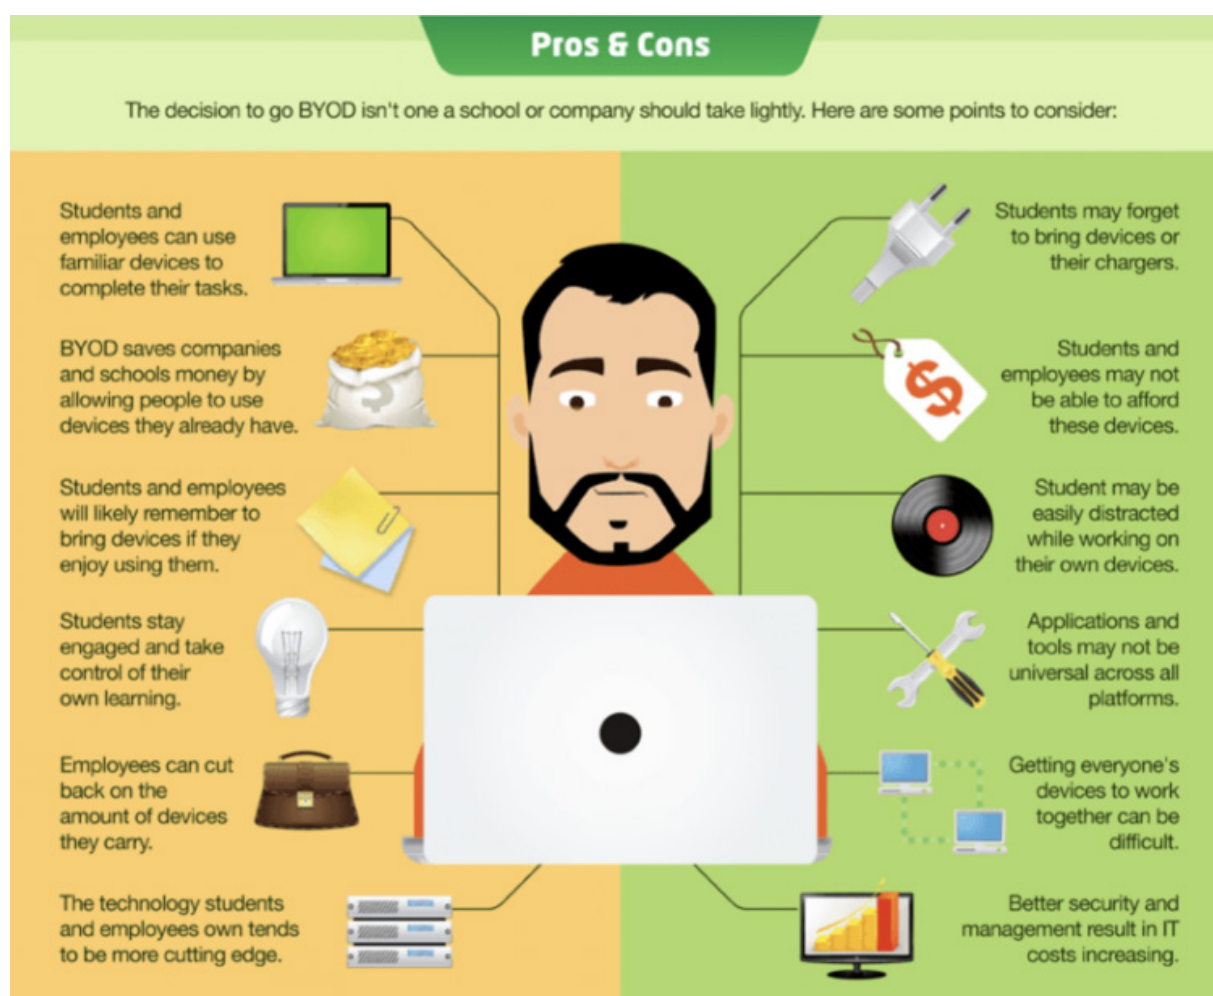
Pros & Cons

The decision to go BYOD isn't one a school or company should take lightly. Here are some points to consider:

Students and employees can use familiar devices to complete their tasks.

BYOD saves companies and schools money by allowing people to use devices they already have.

Students and employees will likely remember to bring devices if they enjoy using them.

Students stay engaged and take control of their own learning.

Employees can cut back on the amount of devices they carry.

The technology students and employees own tends to be more cutting edge.

Students may forget to bring devices or their chargers.

Students and employees may not be able to afford these devices.

Student may be easily distracted while working on their own devices.

Applications and tools may not be universal across all platforms.

Getting everyone's devices to work together can be difficult.

Better security and management result in IT costs increasing.